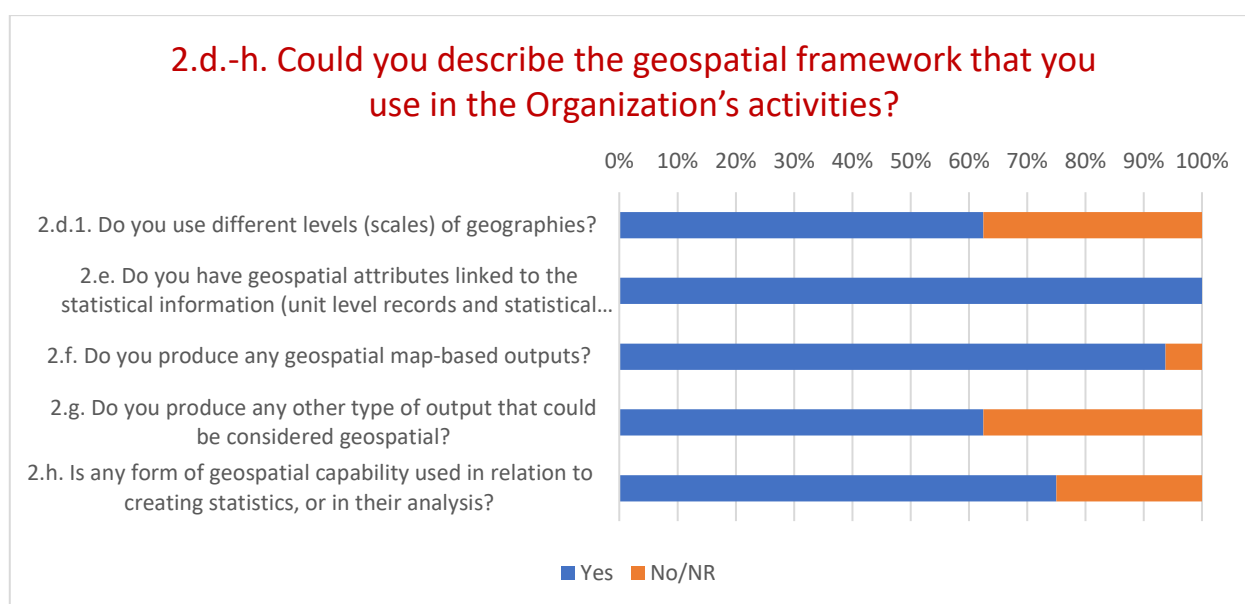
2.d.-h. Could you describe the geospatial framework that you use in the Organization's activities?

0% 10% 20% 30% 40% 50% 60% 70% 80% 90% 100%

2.d.1. Do you use different levels (scales) of geographies?

2.e. Do you have geospatial attributes linked to the statistical information (unit level records and statistical...

2.f. Do you produce any geospatial map-based outputs?

2.g. Do you produce any other type of output that could be considered geospatial?

2.h. Is any form of geospatial capability used in relation to creating statistics, or in their analysis?

Yes No/NR